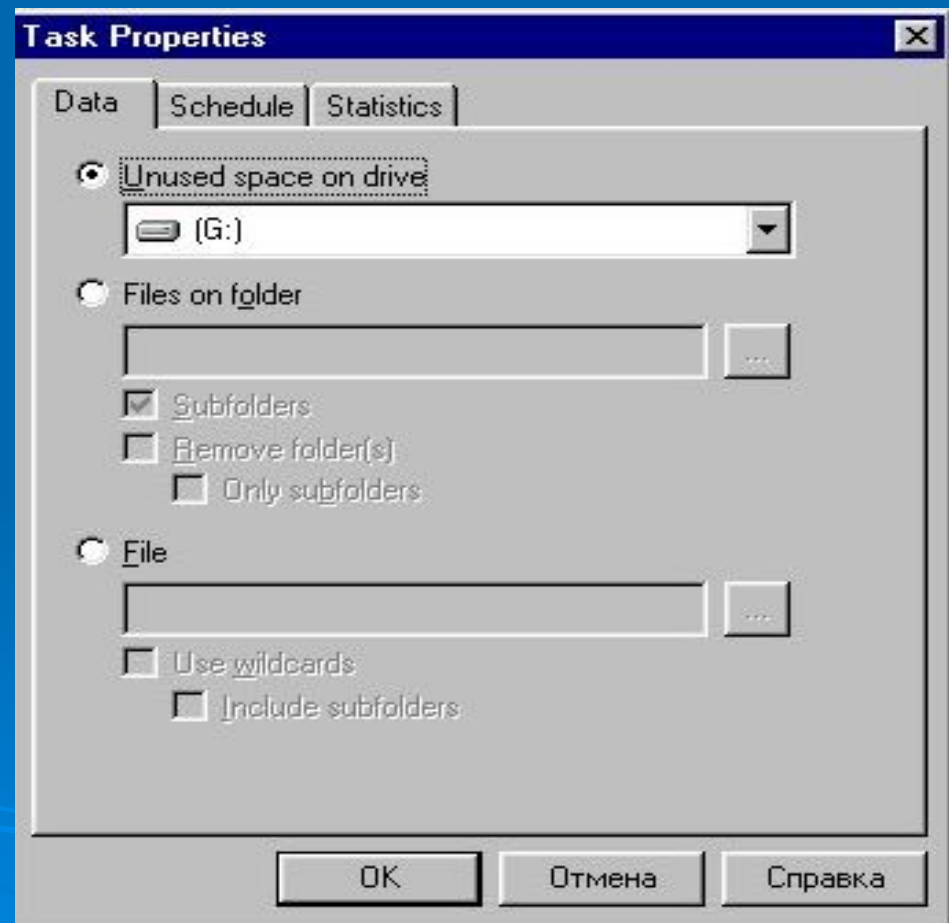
Task Properties

Data | Schedule | Statistics

Unused space on drive

(G:)

Files on folder

...

Subfolders

Remove folder(s)

Only subfolders

File

...

Use wildcards

Include subfolders

OK | Отмена | Справка